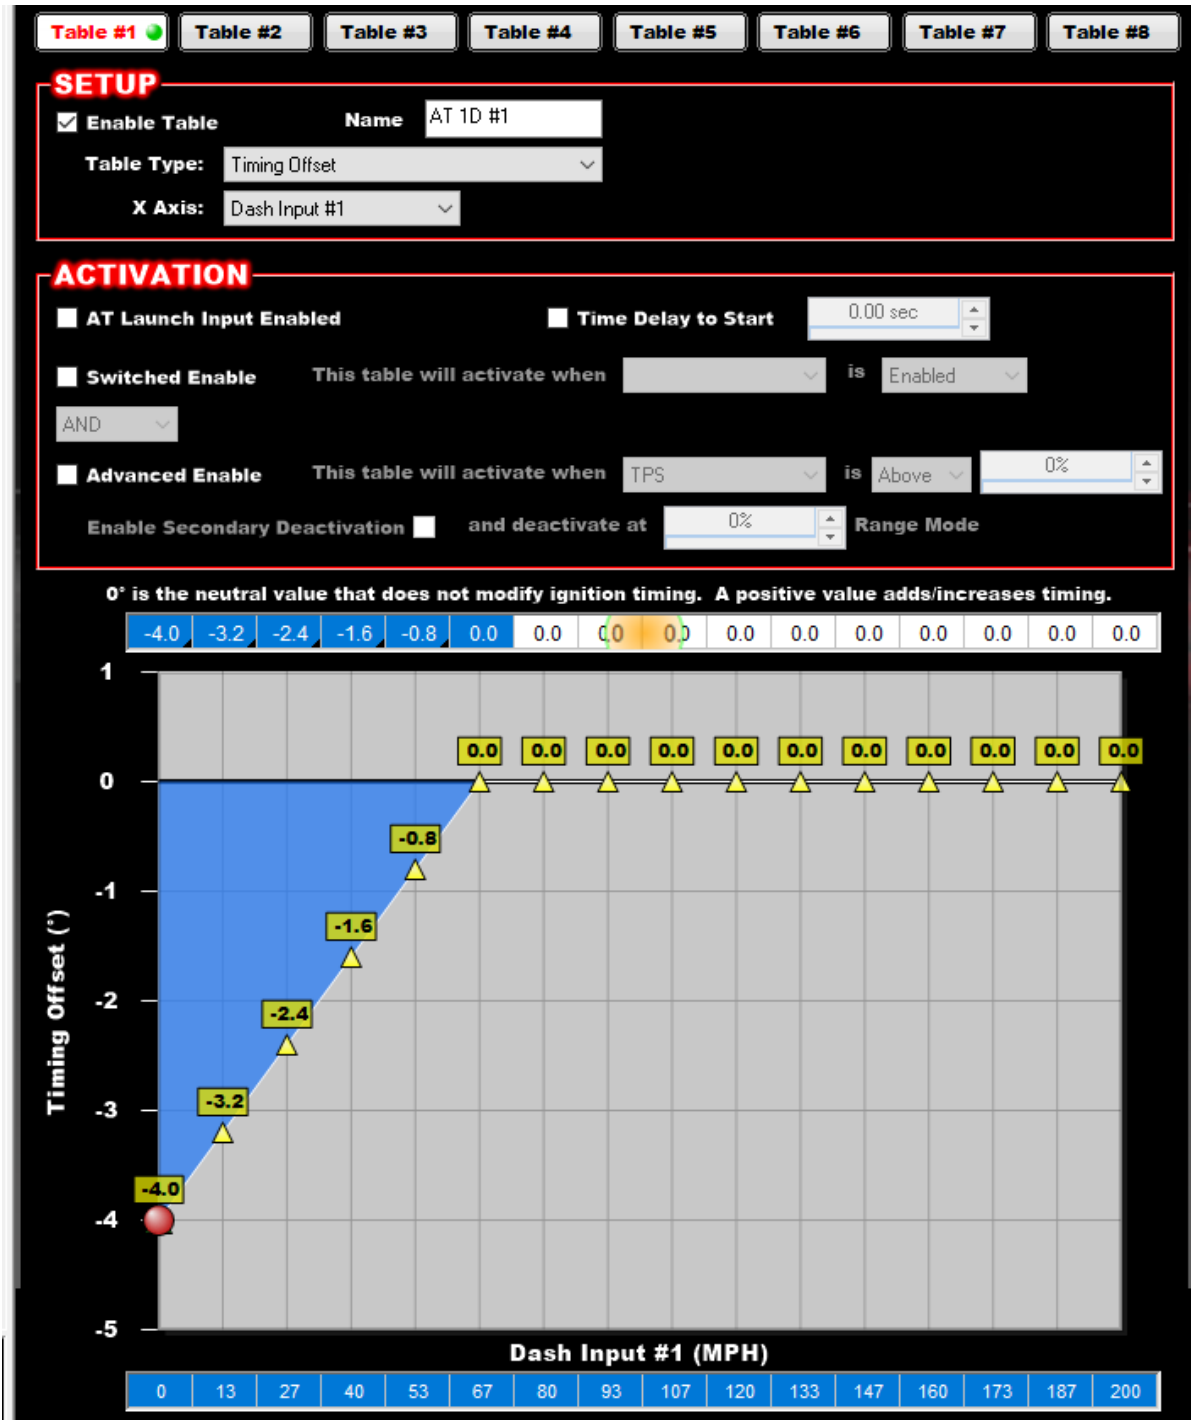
Table #1 Table #2 Table #3 Table #4 Table #5 Table #6 Table #7 Table #8

SETUP

Enable Table Name AT 1D #1

Table Type: Timing Offset

X Axis: Dash Input #1

ACTIVATION

AT Launch Input Enabled Time Delay to Start 0.00 sec

Switched Enable This table will activate when is Enabled

AND

Advanced Enable This table will activate when TPS is Above 0%

Enable Secondary Deactivation and deactivate at 0% Range Mode

0° is the neutral value that does not modify ignition timing. A positive value adds/increases timing.

| -4.0 | -3.2 | -2.4 | -1.6 | -0.8 | 0.0 | 0.0 | 0.0 | 0.0 | 0.0 | 0.0 | 0.0 | 0.0 | 0.0 | 0.0 | 0.0 |
|---|---|---|---|---|---|---|---|---|---|---|---|---|---|---|---|

1
0
-1
-2
-3
-4
-5

Timing Offset (°)

-4.0 -3.2 -2.4 -1.6 -0.8 0.0 0.0 0.0 0.0 0.0 0.0 0.0 0.0 0.0 0.0 0.0

Dash Input #1 (MPH)

| 0 | 13 | 27 | 40 | 53 | 67 | 80 | 93 | 107 | 120 | 133 | 147 | 160 | 173 | 187 | 200 |
|---|---|---|---|---|---|---|---|---|---|---|---|---|---|---|---|